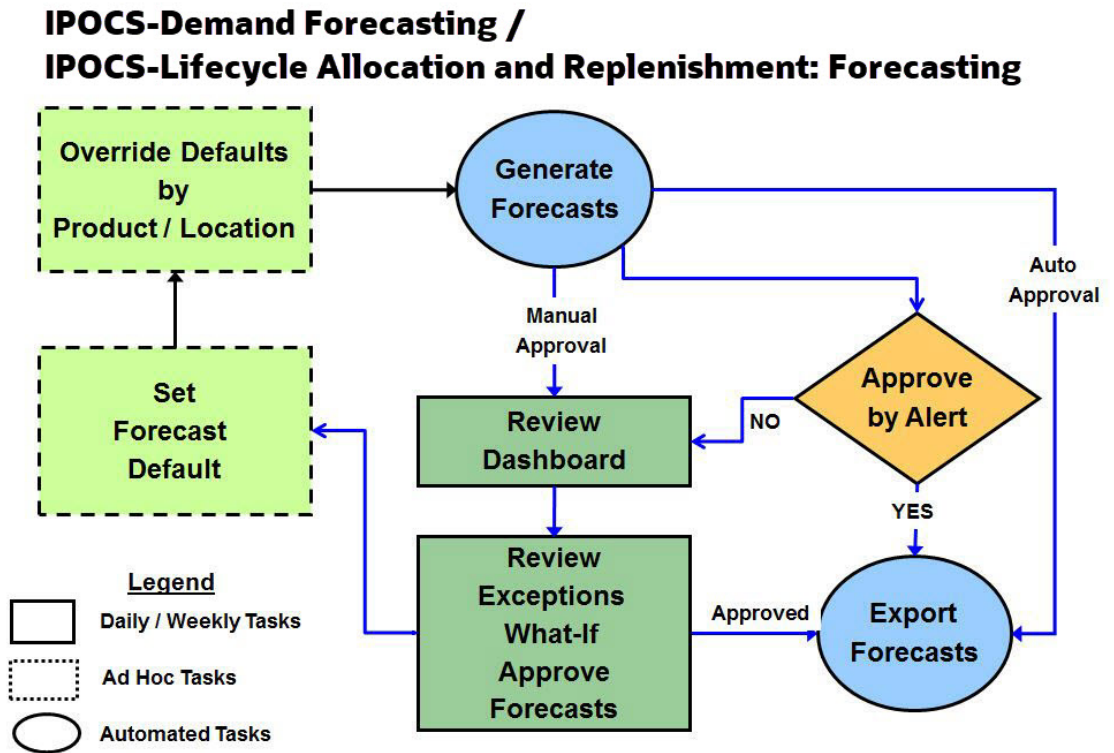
IPOCS-Demand Forecasting /
IPOCS-Lifecycle Allocation and Replenishment: Forecasting

Override Defaults by Product / Location

Generate Forecasts

Auto Approval

Manual Approval

Set Forecast Default

Review Dashboard

NO

Approve by Alert

YES

Review Exceptions What-If Approve Forecasts

Approved

Export Forecasts

Legend
Daily / Weekly Tasks
Ad Hoc Tasks
Automated Tasks